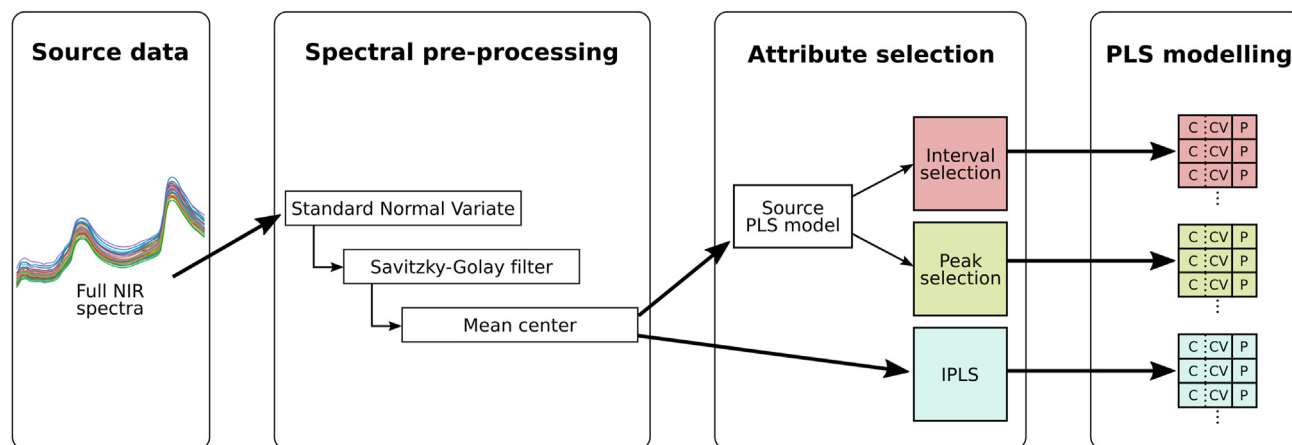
Source data

Full NIR spectra

Spectral pre-processing

Standard Normal Variate

Savitzky-Golay filter

Mean center

Attribute selection

Source PLS model

Interval selection

Peak selection

IPLS

PLS modelling

| C | CV | P |
|---|---|---|
| C | CV | P |
| C | CV | P |

| C | CV | P |
|---|---|---|
| C | CV | P |
| C | CV | P |

| C | CV | P |
|---|---|---|
| C | CV | P |
| C | CV | P |